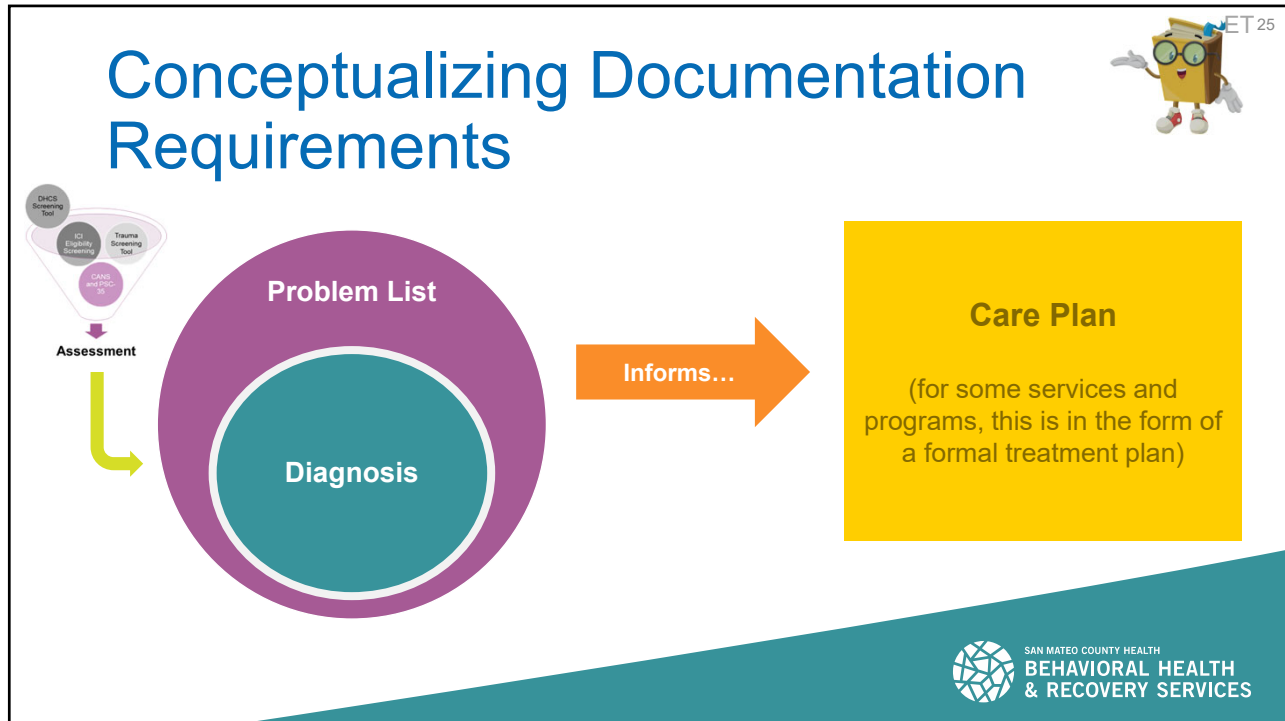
ET 25

Conceptualizing Documentation Requirements

DHCS Screening Tool

ICI Eligibility Screening

Trauma Screening Tool

CANS and PSC-35

Assessment

Problem List

Diagnosis

Informs…

Care Plan

(for some services and programs, this is in the form of a formal treatment plan)

SAN MATEO COUNTY HEALTH
BEHAVIORAL HEALTH
& RECOVERY SERVICES